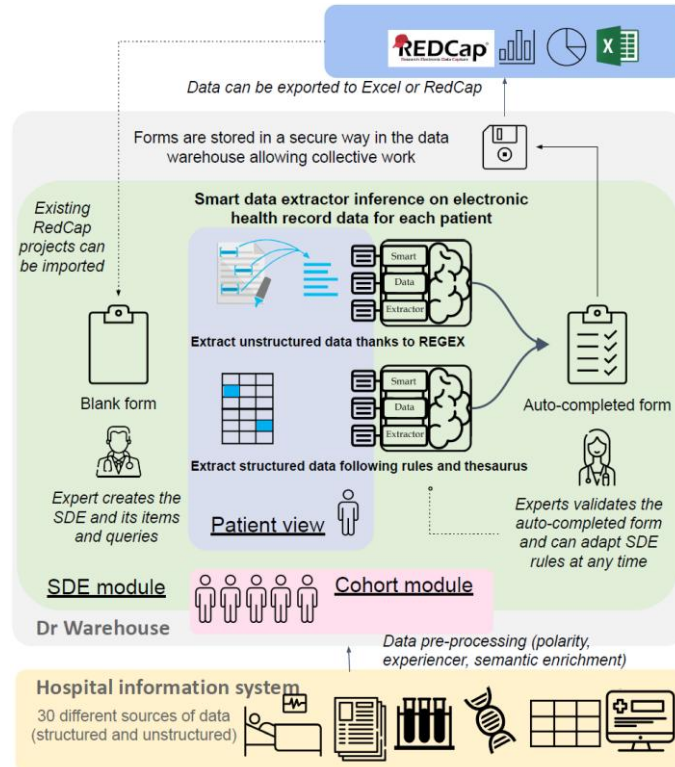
REDCap
Research Electronic Data Capture

Data can be exported to Excel or RedCap

Forms are stored in a secure way in the data warehouse allowing collective work

Smart data extractor inference on electronic health record data for each patient

Existing RedCap projects can be imported

Smart
Data
Extractor

Extract unstructured data thanks to REGEX

Blank form

Smart
Data
Extractor

Auto-completed form

Extract structured data following rules and thesaurus

Expert creates the SDE and its items and queries

Patient view

Experts validates the auto-completed form and can adapt SDE rules at any time

SDE module

Cohort module

Dr Warehouse

Data pre-processing (polarity, experiencer, semantic enrichment)

Hospital information system

30 different sources of data (structured and unstructured)